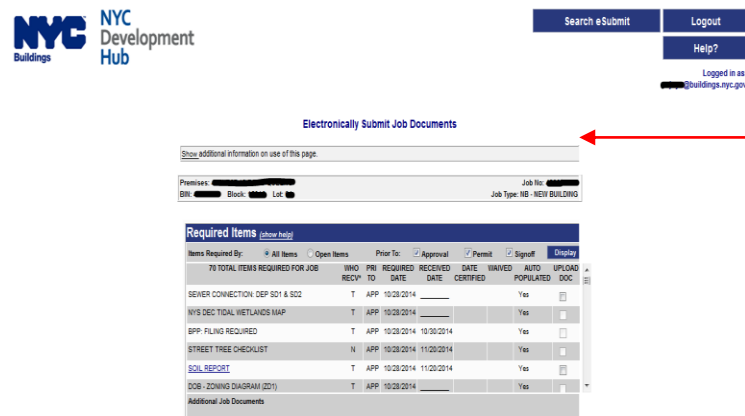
NYC Buildings

NYC Development Hub

Search eSubmit

Logout

Help?

Logged in as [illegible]@buildings.nyc.gov

Electronically Submit Job Documents

Show additional information on use of this page.

Premises: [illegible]

Job No: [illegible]

BIN: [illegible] Block: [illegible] Lot: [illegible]

Job Type: NB - NEW BUILDING

Required Items (show help)

Items Required By: All Items Open Items

Prior To: Approval Permit Signoff

Display

| 70 TOTAL ITEMS REQUIRED FOR JOB | WHO RECV* | PRI TO | REQUIRED DATE | RECEIVED DATE | DATE CERTIFIED | WAIVED | AUTO POPULATED | UPLOAD DOC |
|---|---|---|---|---|---|---|---|---|
| SEWER CONNECTION: DEP SD1 & SD2 | T | APP | 10/28/2014 | | | | Yes | |
| NYS DEC TIDAL WETLANDS MAP | T | APP | 10/28/2014 | | | | Yes | |
| BPP: FILING REQUIRED | T | APP | 10/28/2014 | 10/30/2014 | | | Yes | |
| STREET TREE CHECKLIST | N | APP | 10/28/2014 | 11/20/2014 | | | Yes | |
| SOIL REPORT | T | APP | 10/28/2014 | 11/20/2014 | | | Yes | |
| DOB - ZONING DIAGRAM (ZD1) | T | APP | 10/28/2014 | | | | Yes | |

Additional Job Documents